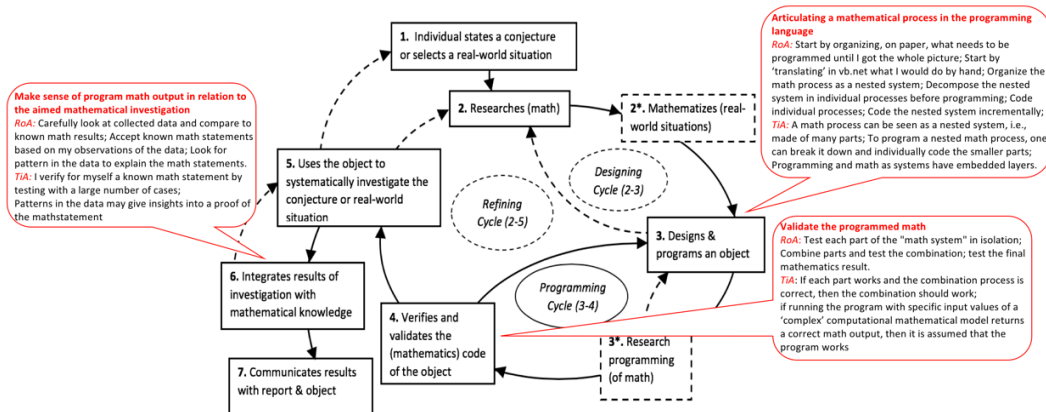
Make sense of program math output in relation to the aimed mathematical investigation
RoA: Carefully look at collected data and compare to known math results; Accept known math statements based on my observations of the data; Look for pattern in the data to explain the math statements.
TiA: I verify for myself a known math statement by testing with a large number of cases;
Patterns in the data may give insights into a proof of the mathstatement

1. Individual states a conjecture or selects a real-world situation

2. Researches (math)

2*. Mathematizes (real-world situations)

Articulating a mathematical process in the programming language
RoA: Start by organizing, on paper, what needs to be programmed until I got the whole picture; Start by 'translating' in vb.net what I would do by hand; Organize the math process as a nested system; Decompose the nested system in individual processes before programming; Code individual processes; Code the nested system incrementally;
TiA: A math process can be seen as a nested system, i.e., made of many parts; To program a nested math process, one can break it down and individually code the smaller parts; Programming and math as systems have embedded layers.

5. Uses the object to systematically investigate the conjecture or real-world situation

Refining Cycle (2-5)

Designing Cycle (2-3)

3. Designs & programs an object

Validate the programmed math
RoA: Test each part of the "math system" in isolation; Combine parts and test the combination; test the final mathematics result.
TiA: If each part works and the combination process is correct, then the combination should work;
if running the program with specific input values of a 'complex' computational mathematical model returns a correct math output, then it is assumed that the program works

6. Integrates results of investigation with mathematical knowledge

Programming Cycle (3-4)

4. Verifies and validates the (mathematics) code of the object

3*. Research programming (of math)

7. Communicates results with report & object